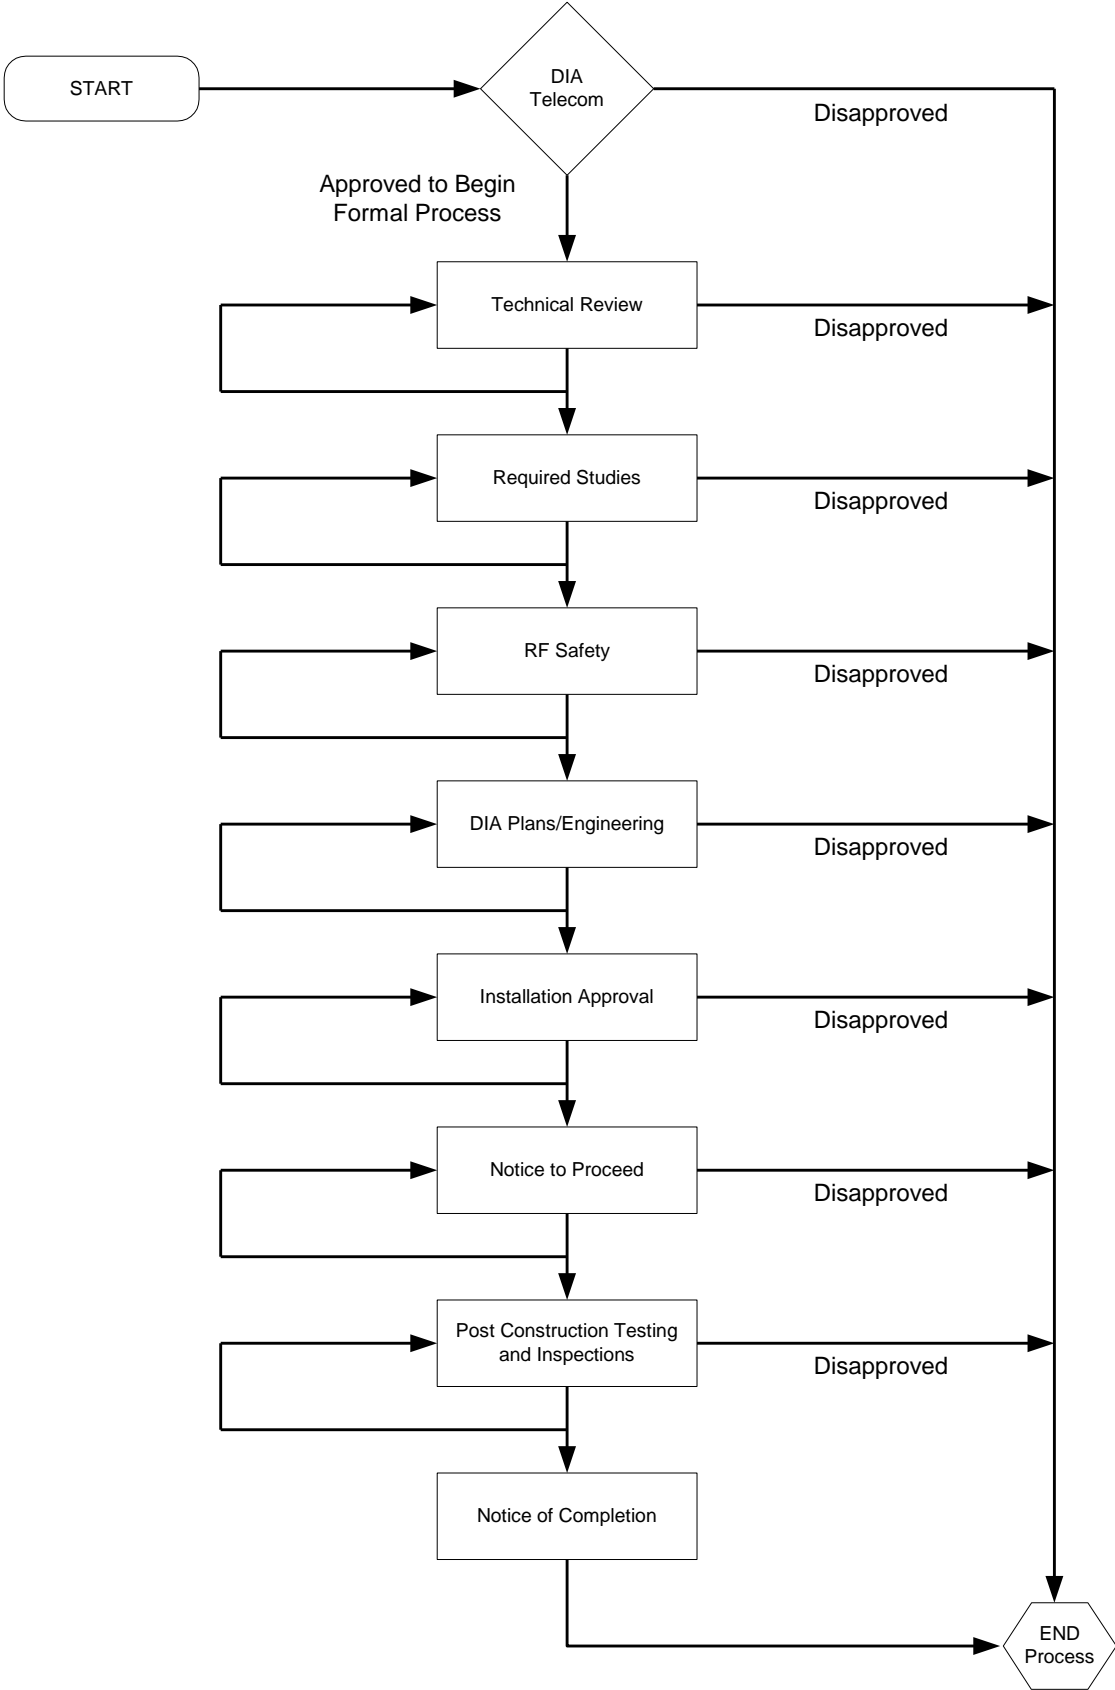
START

DIA Telecom

Disapproved

Approved to Begin Formal Process

Technical Review

Disapproved

Required Studies

Disapproved

RF Safety

Disapproved

DIA Plans/Engineering

Disapproved

Installation Approval

Disapproved

Notice to Proceed

Disapproved

Post Construction Testing and Inspections

Disapproved

Notice of Completion

END Process